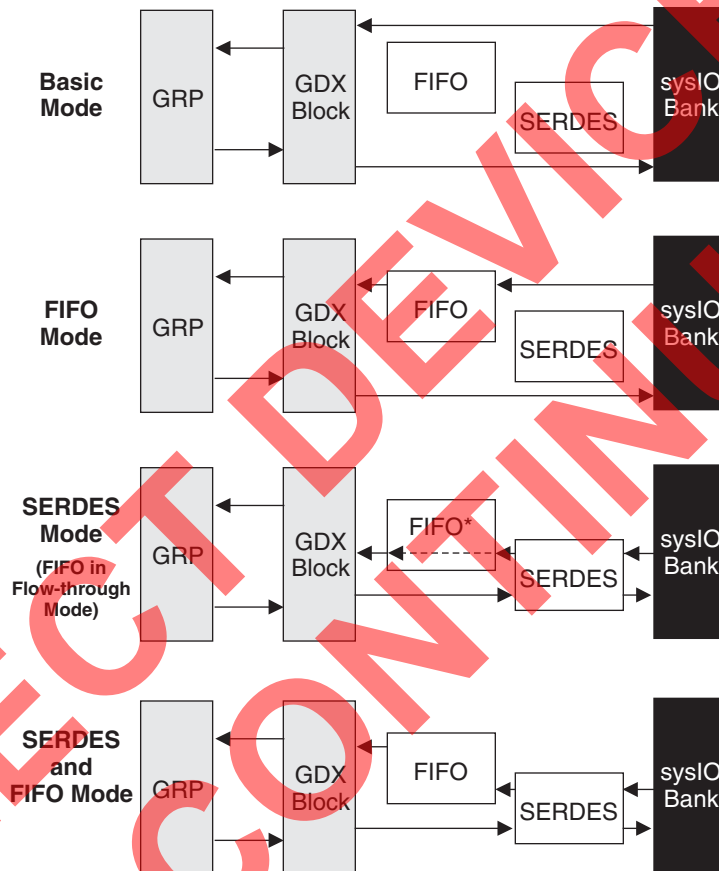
Basic Mode

GRP

GDX Block

FIFO

SERDES

sysIO Bank

FIFO Mode

GRP

GDX Block

FIFO

SERDES

sysIO Bank

SERDES Mode (FIFO in Flow-through Mode)

GRP

GDX Block

FIFO*

SERDES

sysIO Bank

SERDES and FIFO Mode

GRP

GDX Block

FIFO

SERDES

sysIO Bank

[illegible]ECT DEVIC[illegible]

CONTIN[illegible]